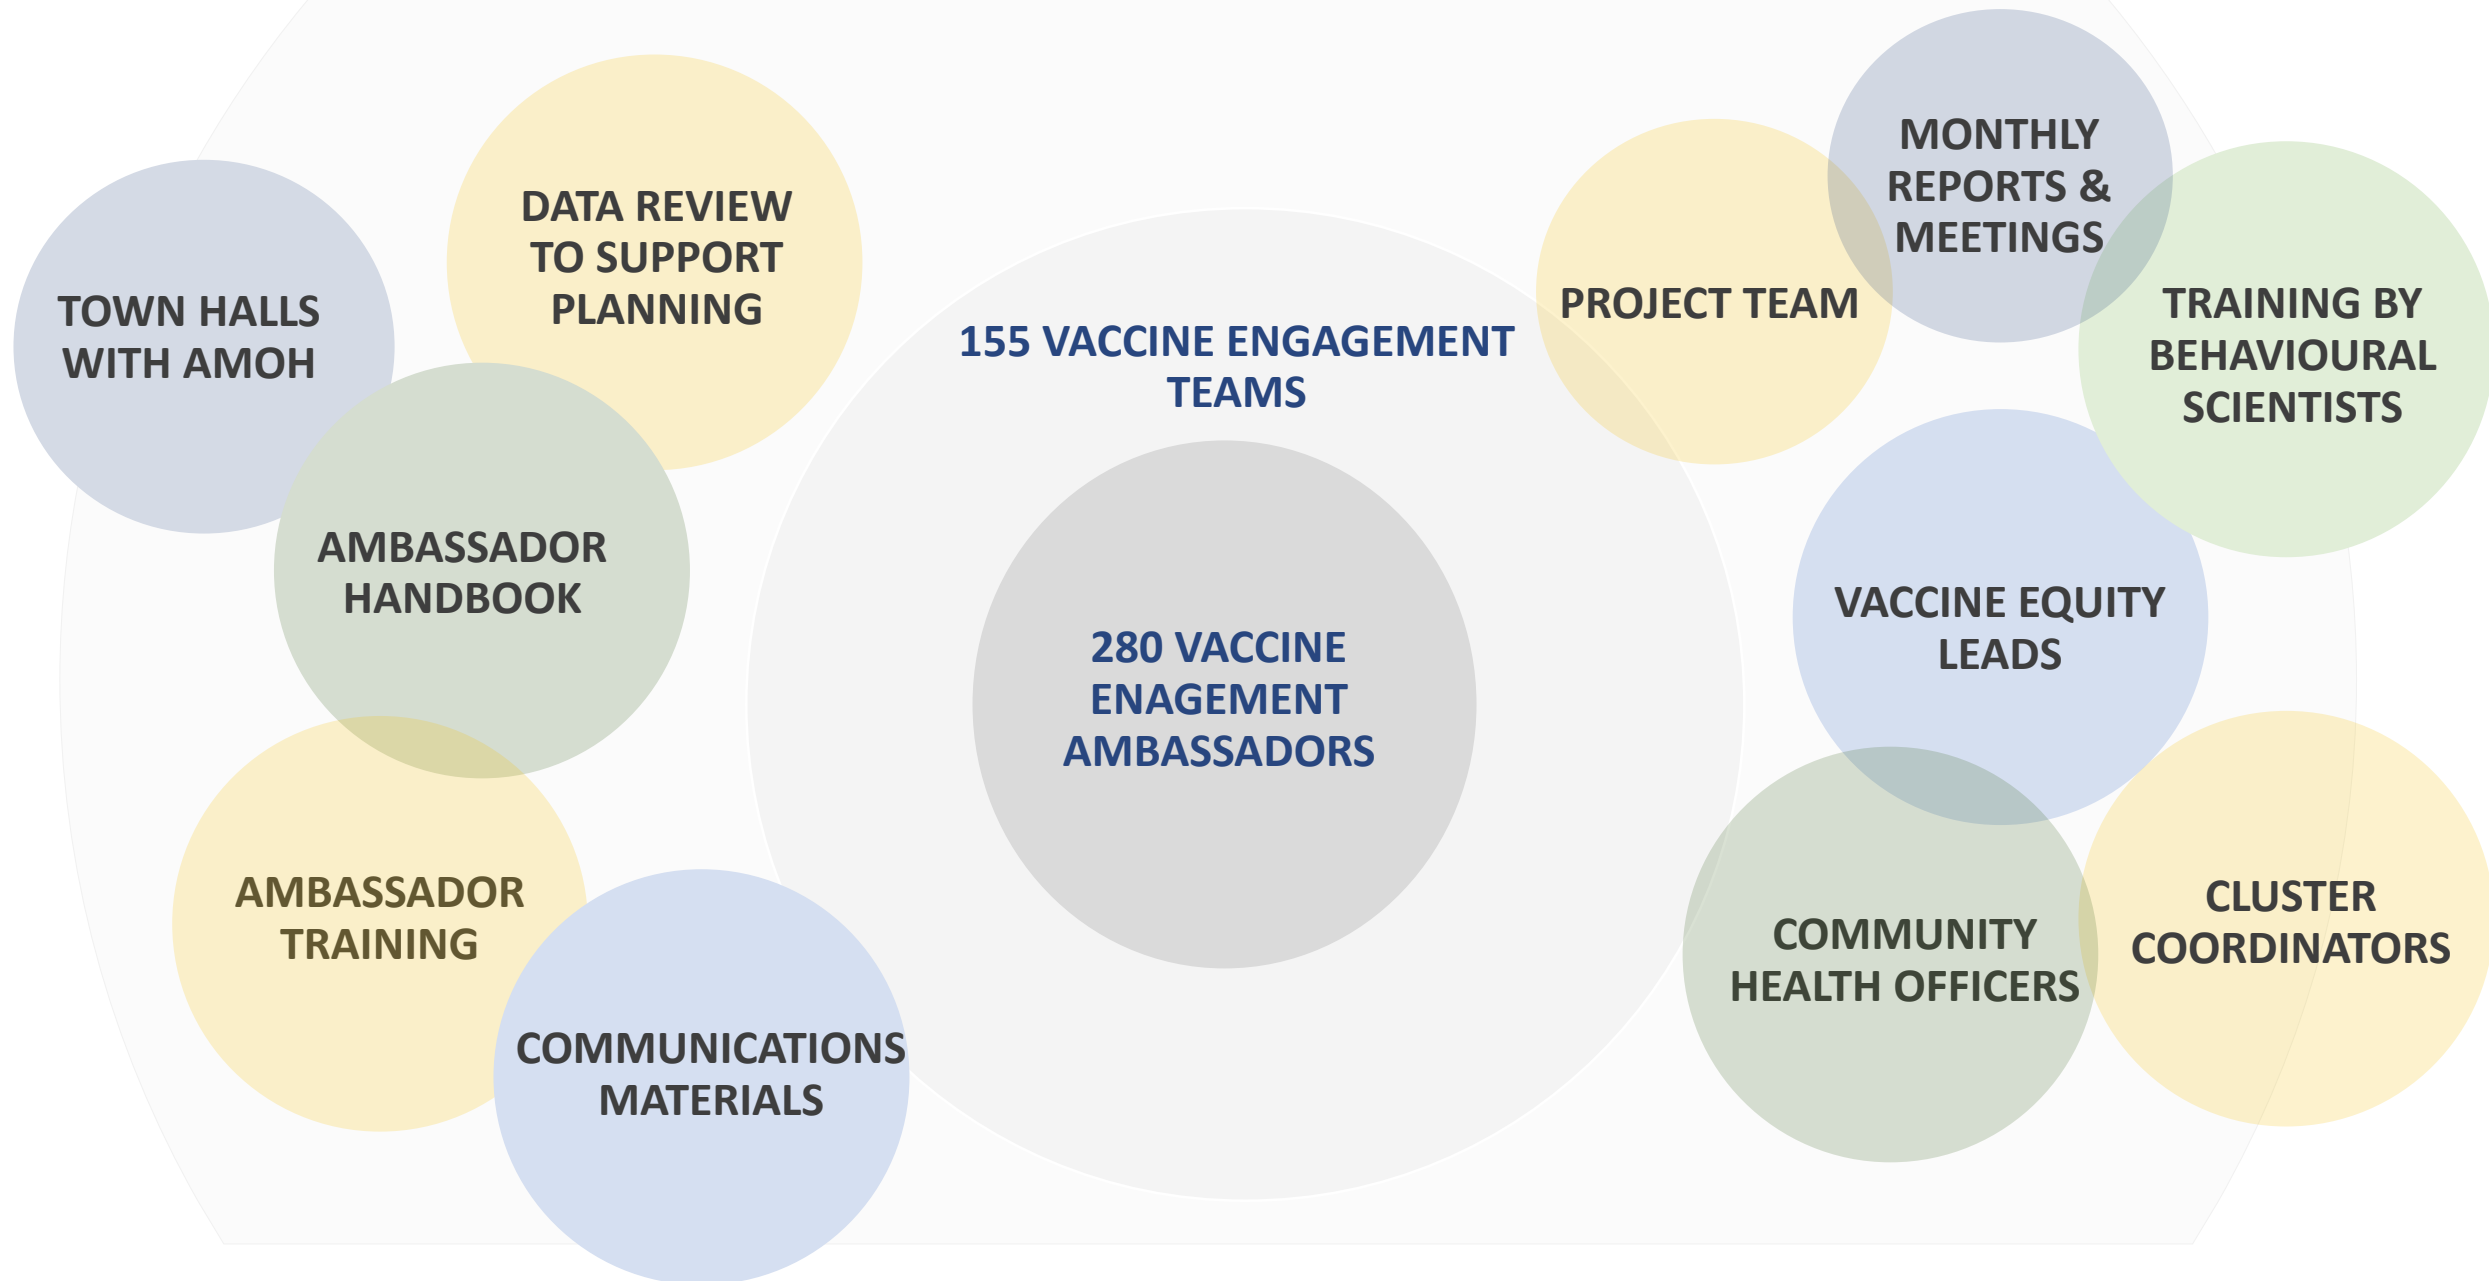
DATA REVIEW TO SUPPORT PLANNING

TOWN HALLS WITH AMOH

AMBASSADOR HANDBOOK

AMBASSADOR TRAINING

COMMUNICATIONS MATERIALS

155 VACCINE ENGAGEMENT TEAMS

280 VACCINE ENAGEMENT AMBASSADORS

PROJECT TEAM

MONTHLY REPORTS & MEETINGS

TRAINING BY BEHAVIOURAL SCIENTISTS

VACCINE EQUITY LEADS

COMMUNITY HEALTH OFFICERS

CLUSTER COORDINATORS